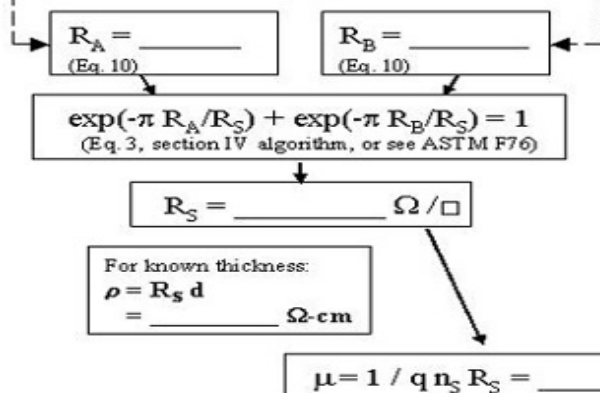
$R_A$ = ________
(Eq. 10)

$R_B$ = ________
(Eq. 10)

$\exp(-\pi R_A/R_S) + \exp(-\pi R_B/R_S) = 1$
(Eq. 3, section IV algorithm, or see ASTM F76)

$R_S$ = __________ $\Omega/\square$

For known thickness:
$\rho = R_S d$
= __________ $\Omega$-cm

$\mu = 1 / q n_S R_S$ = ____